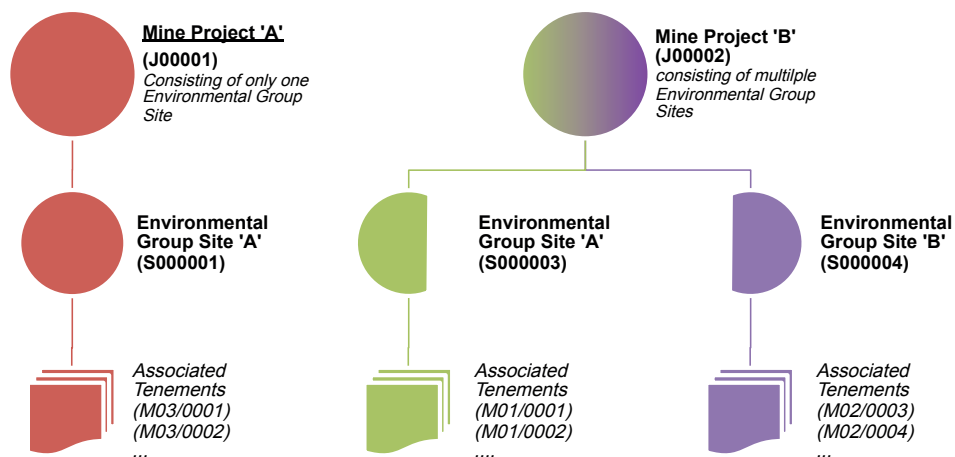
Mine Project 'A'
(J00001)
Consisting of only one Environmental Group Site

Mine Project 'B'
(J00002)
consisting of multilple Environmental Group Sites

Environmental Group Site 'A'
(S000001)

Environmental Group Site 'A'
(S000003)

Environmental Group Site 'B'
(S000004)

Associated Tenements
(M03/0001)
(M03/0002)
...

Associated Tenements
(M01/0001)
(M01/0002)
....

Associated Tenements
(M02/0003)
(M02/0004)
...